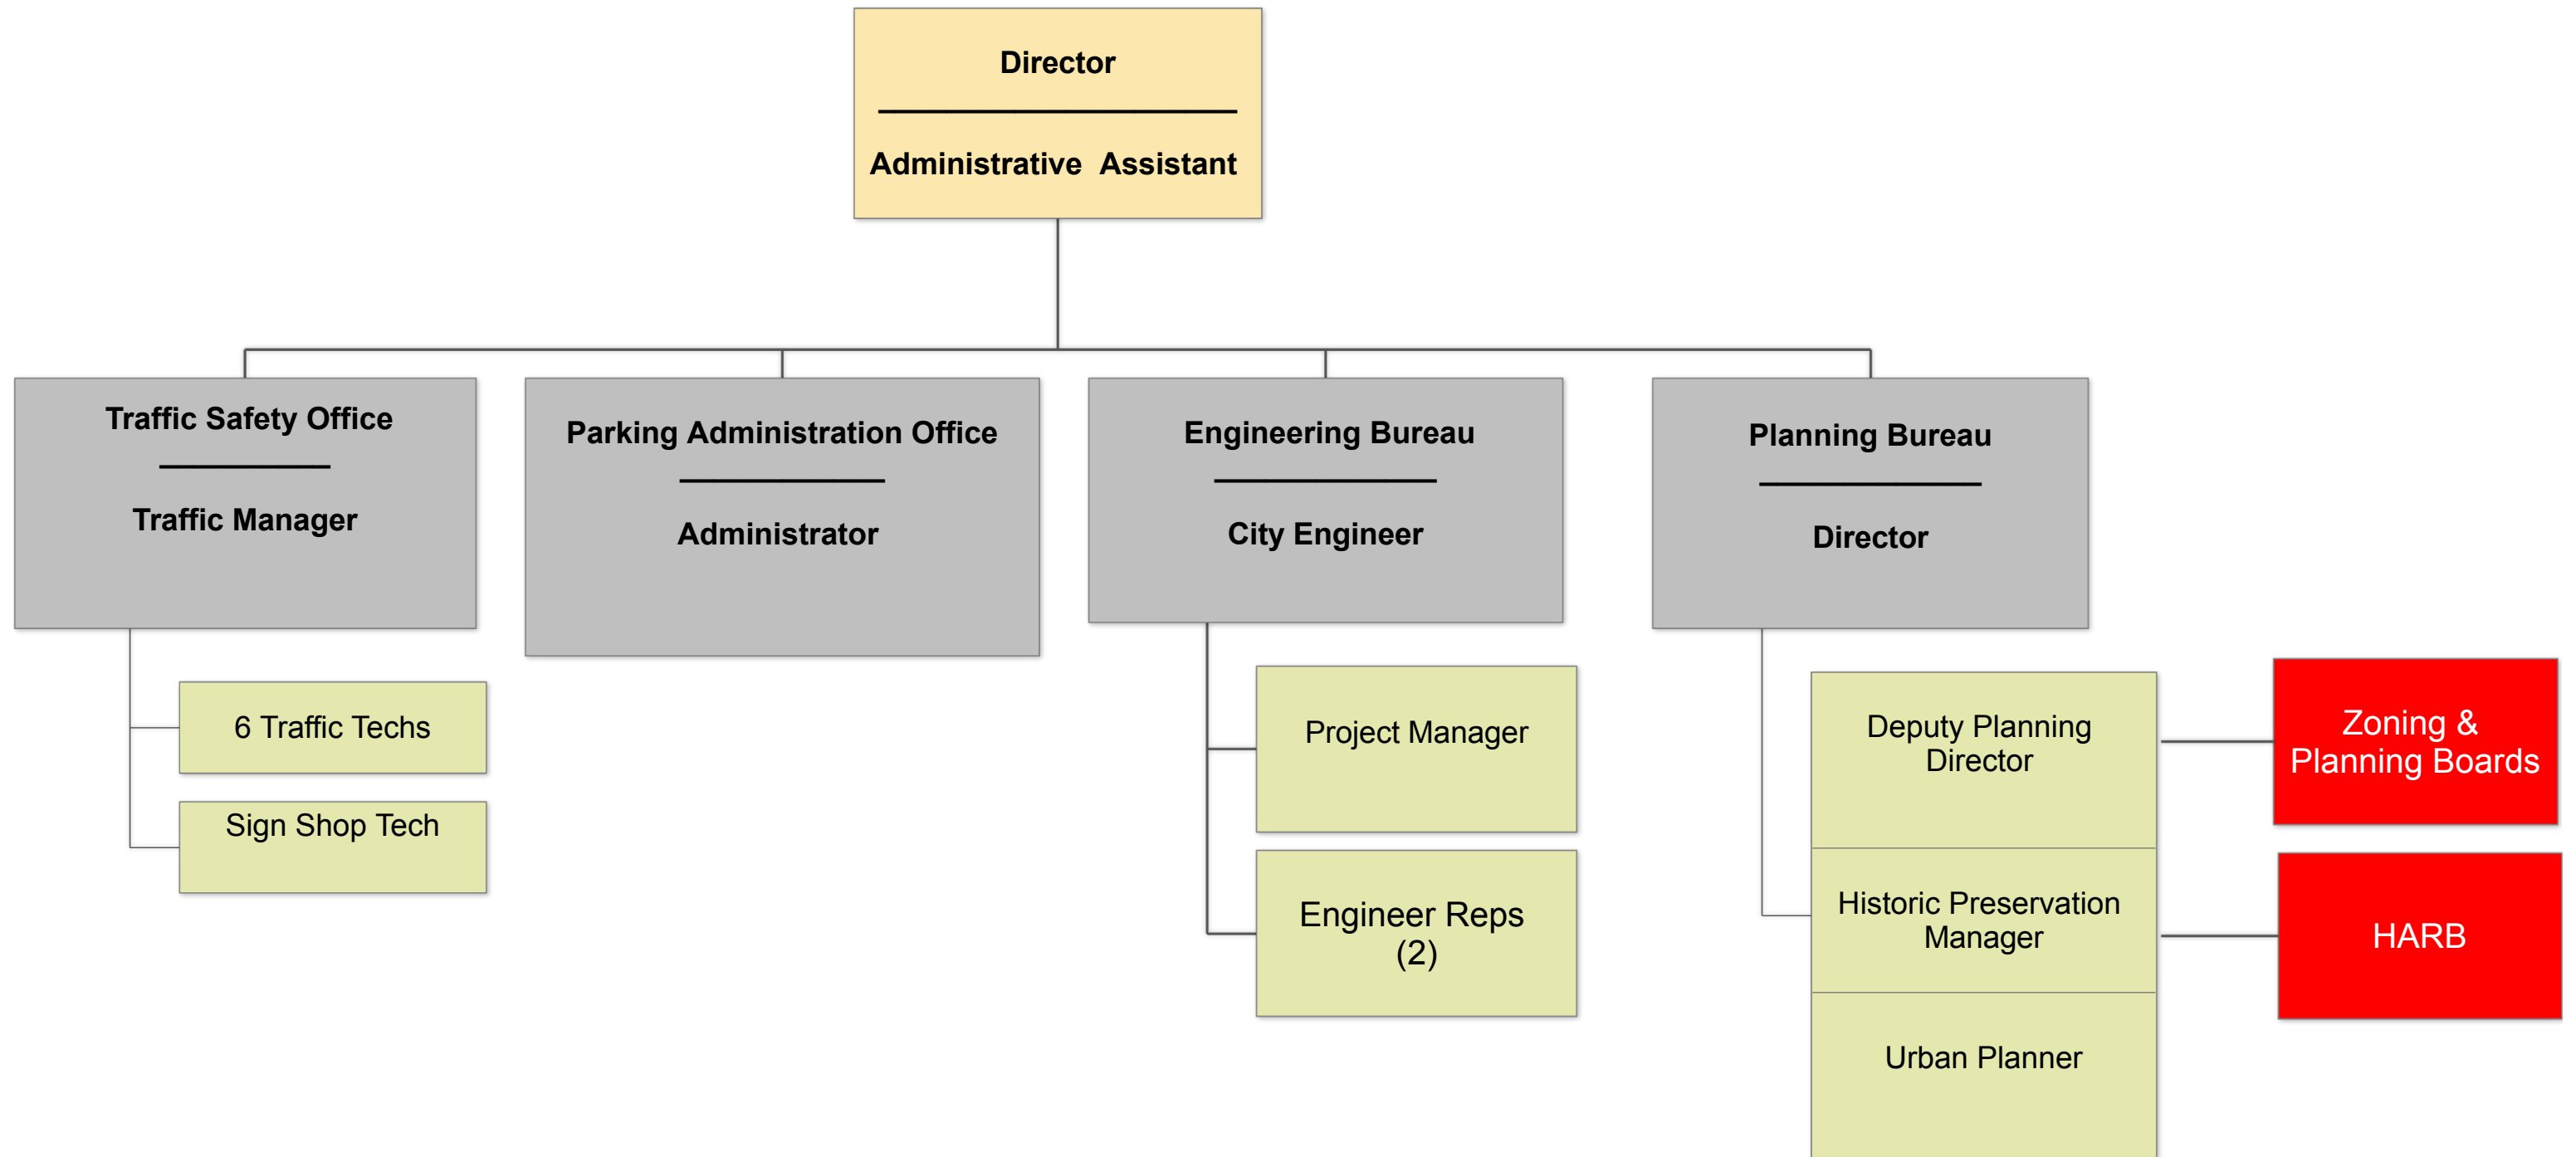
Director

Administrative Assistant

Traffic Safety Office

Traffic Manager

Parking Administration Office

Administrator

Engineering Bureau

City Engineer

Planning Bureau

Director

6 Traffic Techs

Sign Shop Tech

Project Manager

Engineer Reps (2)

Deputy Planning Director

Zoning & Planning Boards

Historic Preservation Manager

HARB

Urban Planner